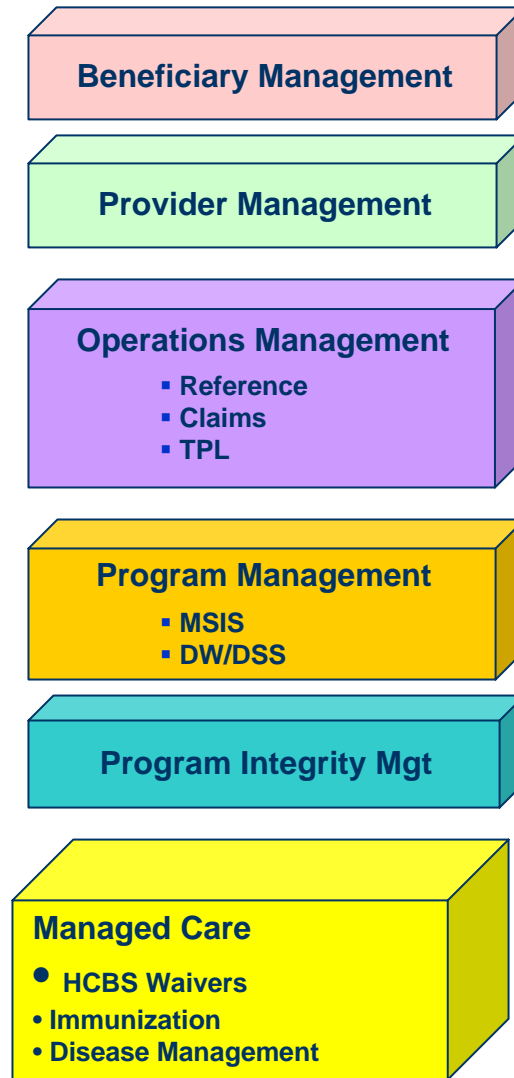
Beneficiary Management

Provider Management

Operations Management
▪ Reference
▪ Claims
▪ TPL

Program Management
▪ MSIS
▪ DW/DSS

Program Integrity Mgt

Managed Care
• HCBS Waivers
• Immunization
• Disease Management